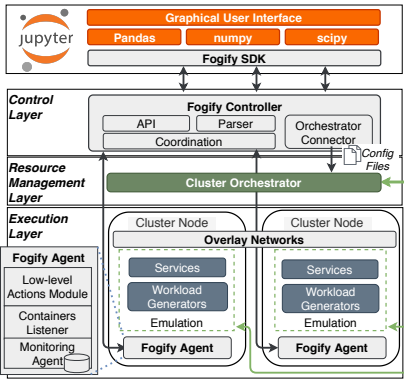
jupyter

Graphical User Interface

Pandas

numpy

scipy

Fogify SDK

Control Layer

Fogify Controller

API

Parser

Coordination

Orchestrator Connector

Config Files

Resource Management Layer

Cluster Orchestrator

Execution Layer

Fogify Agent

Low-level Actions Module

Containers Listener

Monitoring Agent

Cluster Node

Overlay Networks

Cluster Node

Services

Workload Generators

Emulation

Fogify Agent

Services

Workload Generators

Emulation

Fogify Agent